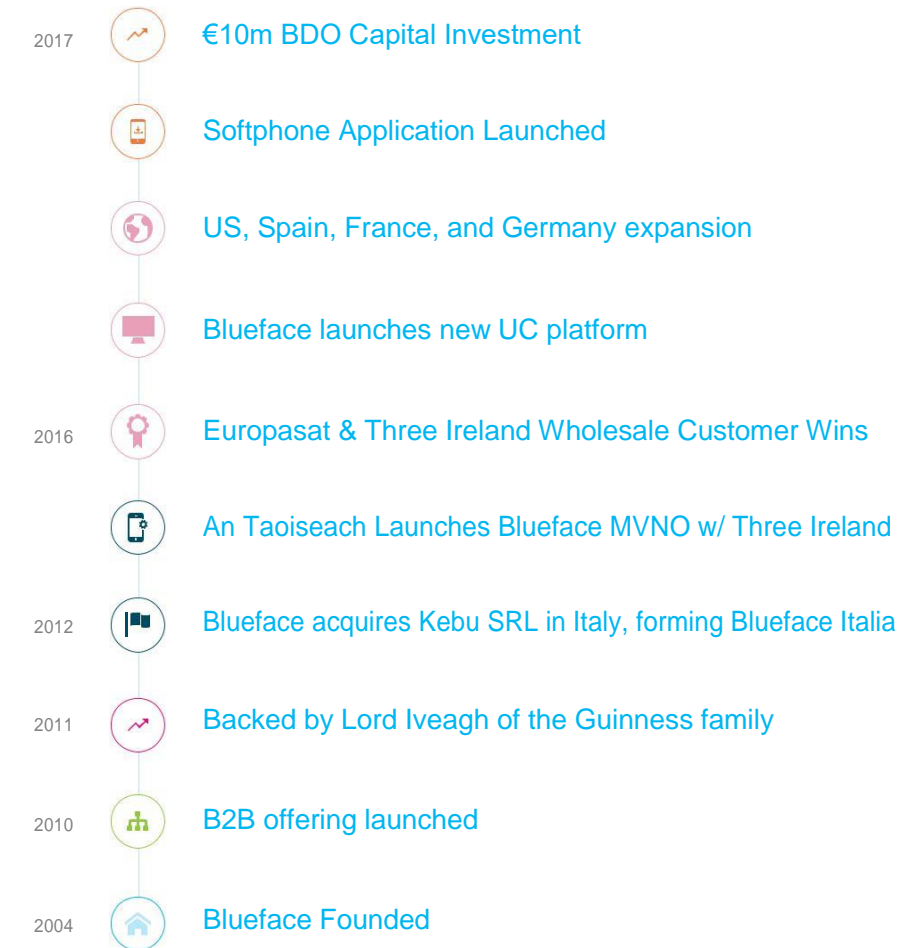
2017 €10m BDO Capital Investment

Softphone Application Launched

US, Spain, France, and Germany expansion

Blueface launches new UC platform

2016 Europasat & Three Ireland Wholesale Customer Wins

An Taoiseach Launches Blueface MVNO w/ Three Ireland

2012 Blueface acquires Kebu SRL in Italy, forming Blueface Italia

2011 Backed by Lord Iveagh of the Guinness family

2010 B2B offering launched

2004 Blueface Founded